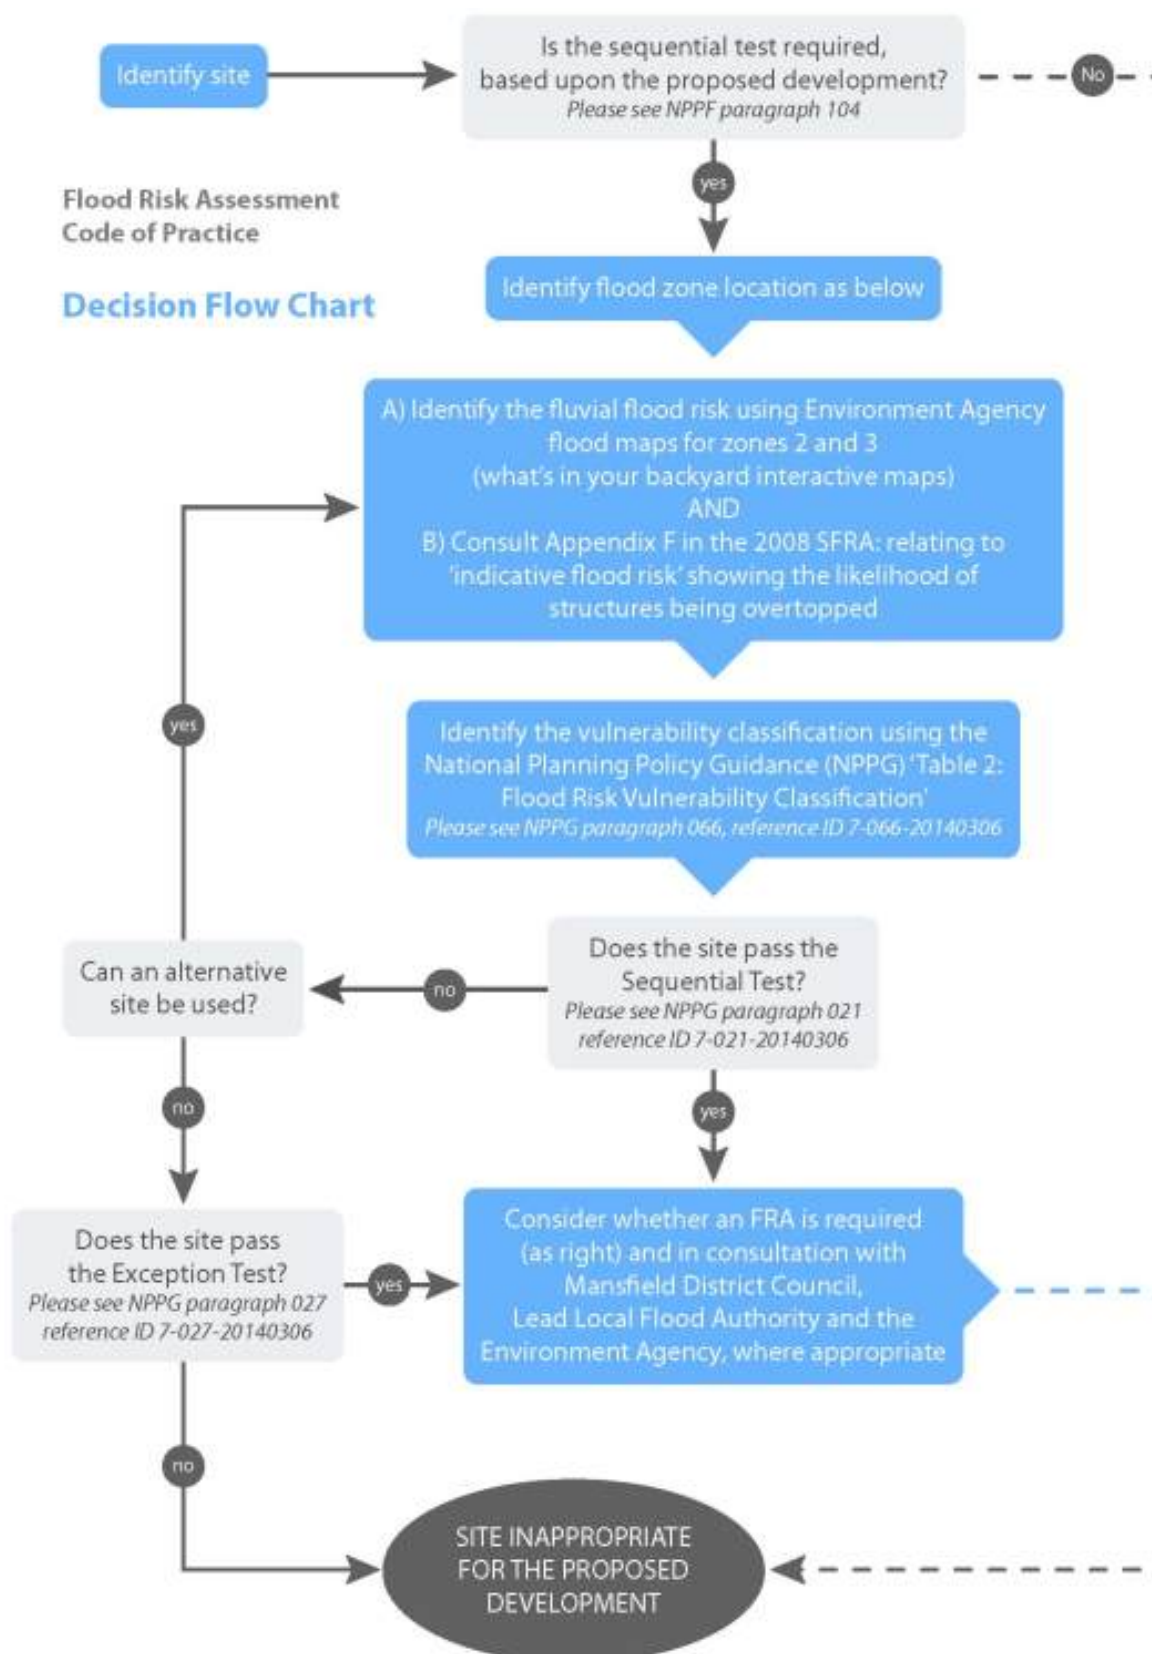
Identify site

Is the sequential test required, based upon the proposed development?
Please see NPPF paragraph 104

No

yes

Flood Risk Assessment
Code of Practice

Decision Flow Chart

Identify flood zone location as below

A) Identify the fluvial flood risk using Environment Agency flood maps for zones 2 and 3
(what's in your backyard interactive maps)
AND
B) Consult Appendix F in the 2008 SFRA: relating to 'indicative flood risk' showing the likelihood of structures being overtopped

yes

Identify the vulnerability classification using the National Planning Policy Guidance (NPPG) 'Table 2: Flood Risk Vulnerability Classification'
Please see NPPG paragraph 066, reference ID 7-066-20140306

Can an alternative site be used?

no

Does the site pass the Sequential Test?
Please see NPPG paragraph 021 reference ID 7-021-20140306

no

yes

Does the site pass the Exception Test?
Please see NPPG paragraph 027 reference ID 7-027-20140306

yes

Consider whether an FRA is required (as right) and in consultation with Mansfield District Council, Lead Local Flood Authority and the Environment Agency, where appropriate

no

SITE INAPPROPRIATE FOR THE PROPOSED DEVELOPMENT